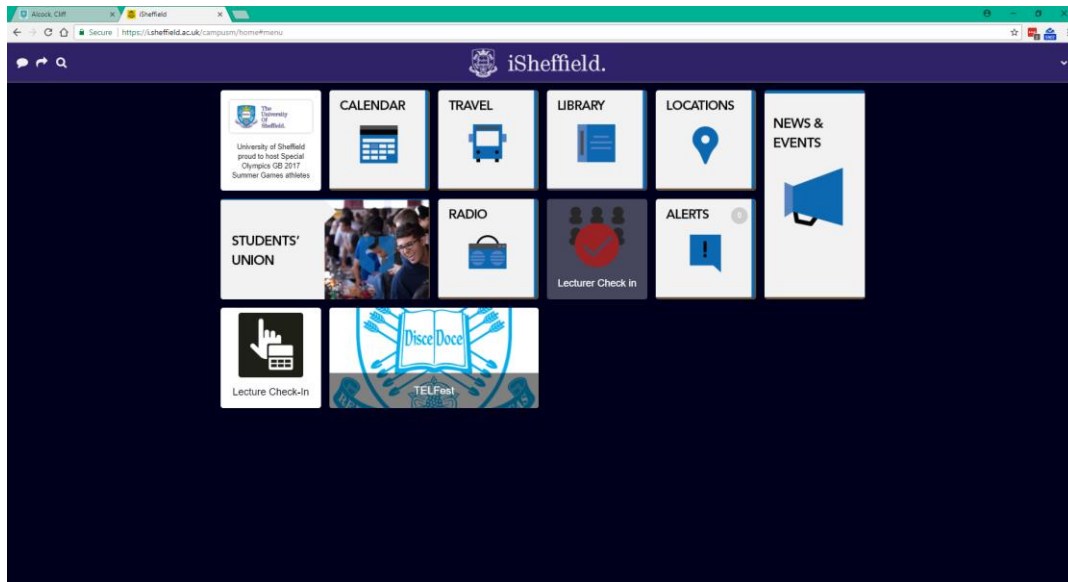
Alcock, Cliff × iSheffield ×

Secure | https://isheffield.ac.uk/campusm/home#menu

iSheffield.

The University Of Sheffield.

University of Sheffield proud to host Special Olympics GB 2017 Summer Games athletes

CALENDAR

TRAVEL

LIBRARY

LOCATIONS

NEWS & EVENTS

STUDENTS' UNION

RADIO

Lecturer Check in

ALERTS

0

Lecture Check-In

Disce Doce

TELFest